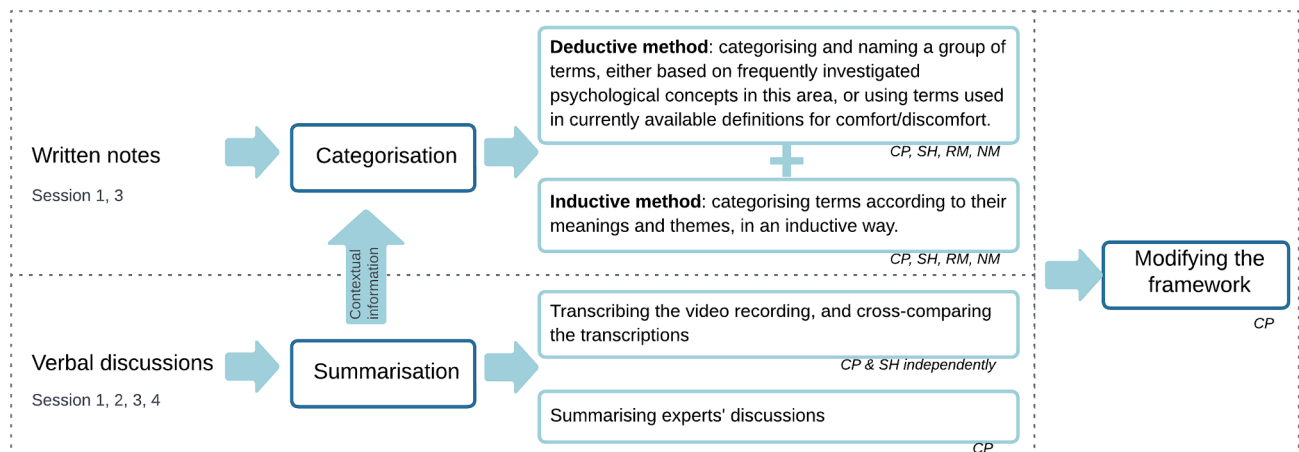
Written notes

Session 1, 3

Categorisation

**Deductive method**: categorising and naming a group of terms, either based on frequently investigated psychological concepts in this area, or using terms used in currently available definitions for comfort/discomfort.

CP, SH, RM, NM

+

**Inductive method**: categorising terms according to their meanings and themes, in an inductive way.

CP, SH, RM, NM

Contextual information

Verbal discussions

Session 1, 2, 3, 4

Summarisation

Transcribing the video recording, and cross-comparing the transcriptions

CP & SH independently

Summarising experts' discussions

CP

Modifying the framework

CP